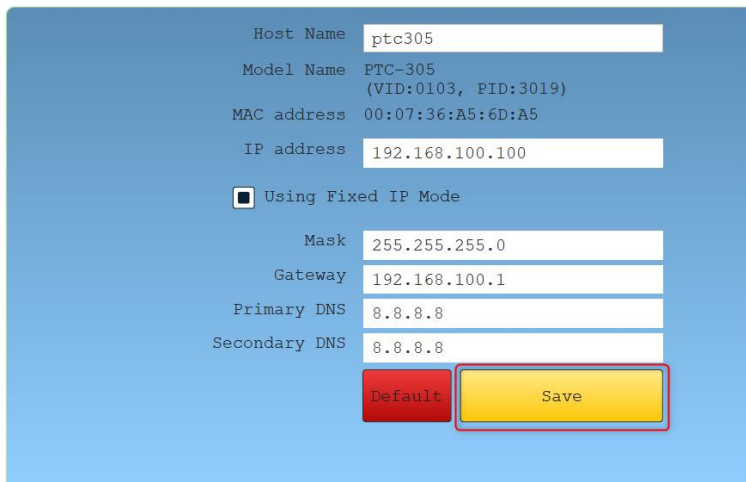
Host Name ptc305

Model Name PTC-305 (VID:0103, PID:3019)

MAC address 00:07:36:A5:6D:A5

IP address 192.168.100.100

Using Fixed IP Mode

Mask 255.255.255.0

Gateway 192.168.100.1

Primary DNS 8.8.8.8

Secondary DNS 8.8.8.8

Default

Save